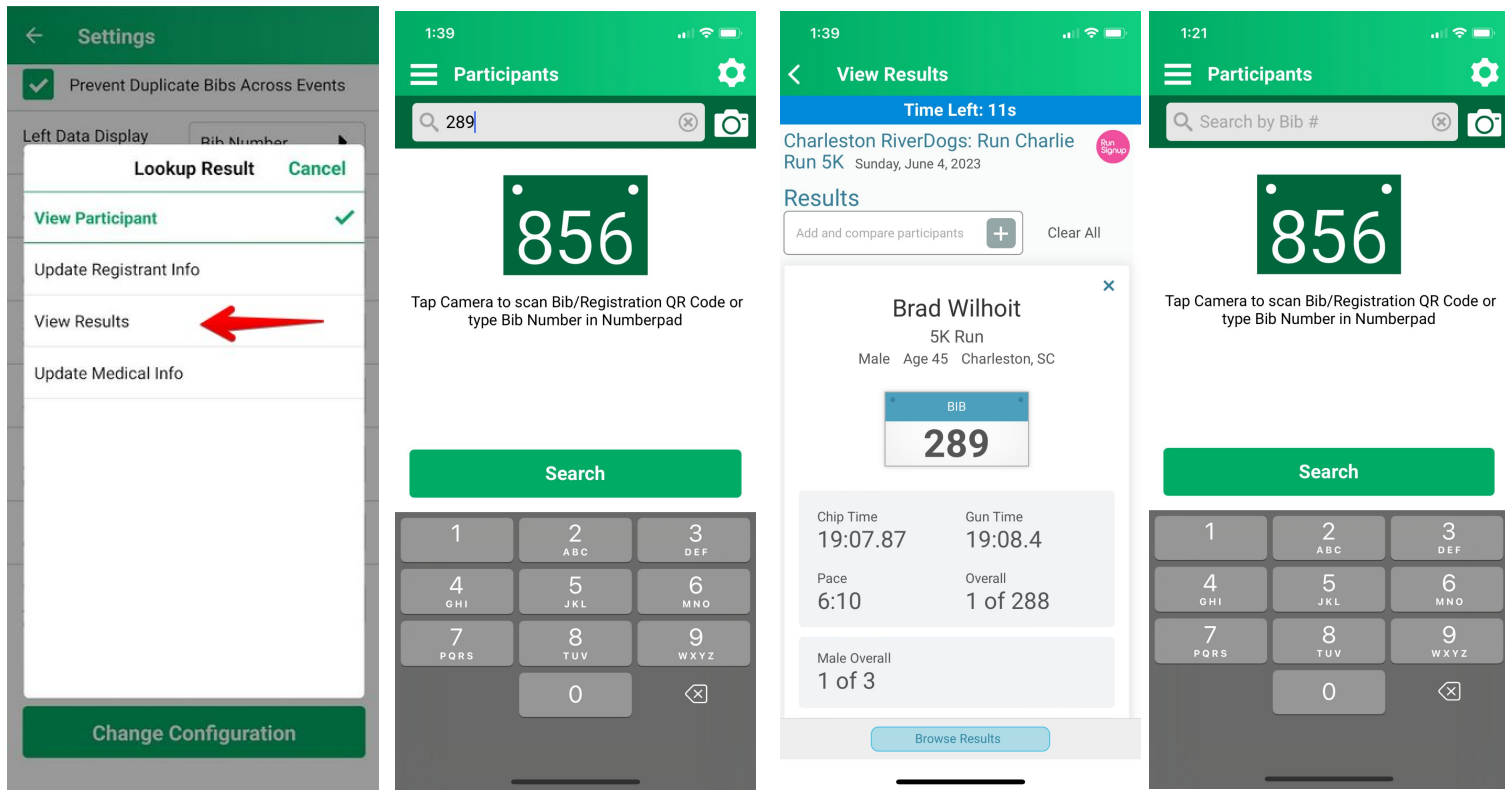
Settings

Prevent Duplicate Bibs Across Events

Left Data Display Bib Number

Lookup Result Cancel

View Participant

Update Registrant Info

View Results

Update Medical Info

Change Configuration

1:39

Participants

289

856

Tap Camera to scan Bib/Registration QR Code or type Bib Number in Numberpad

Search

1
2 ABC
3 DEF
4 GHI
5 JKL
6 MNO
7 PQRS
8 TUV
9 WXYZ
0

1:39

View Results

Time Left: 11s

Charleston RiverDogs: Run Charlie Run 5K Sunday, June 4, 2023

Run Signup

Results

Add and compare participants

Clear All

Brad Wilhoit

5K Run

Male Age 45 Charleston, SC

BIB

289

Chip Time
19:07.87

Gun Time
19:08.4

Pace
6:10

Overall
1 of 288

Male Overall
1 of 3

Browse Results

1:21

Participants

Search by Bib #

856

Tap Camera to scan Bib/Registration QR Code or type Bib Number in Numberpad

Search

1
2 ABC
3 DEF
4 GHI
5 JKL
6 MNO
7 PQRS
8 TUV
9 WXYZ
0